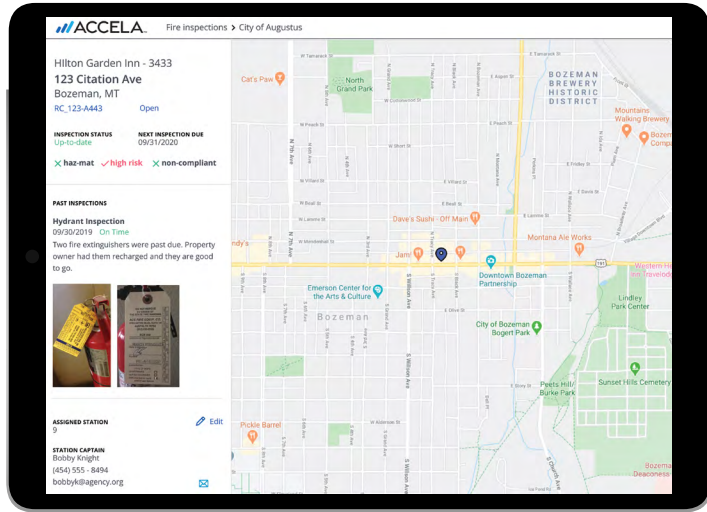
ACCELA Fire inspections > City of Augustus

HIlton Garden Inn - 3433
123 Citation Ave
Bozeman, MT
RC_123-A443 Open

INSPECTION STATUS
Up-to-date

NEXT INSPECTION DUE
09/31/2020

haz-mat high risk non-compliant

PAST INSPECTIONS

Hydrant Inspection
09/30/2019 On Time
Two fire extinguishers were past due. Property owner had them recharged and they are good to go.

ASSIGNED STATION
9
Edit

STATION CAPTAIN
Bobby Knight
(454) 555 - 8494
bobbyk@agency.org

Cat's Paw
North Grand Park
BOZEMAN BREWERY HISTORIC DISTRICT
Mountains Walking Brewery
Bozem Compa
Dave's Sushi - Off Main
Montana Ale Works
Jam!
Downtown Bozeman Partnership
Western Inn Travelod
Emerson Center for the Arts & Culture
Bozeman
Lindley Park Center
City of Bozeman Bogert Park
Sunset Hills Cemetery
Peets Hill/ Burke Park
Pickle Barrel
Bozema Deacones
N 7th Ave
N Willson Ave
S Willson Ave
191